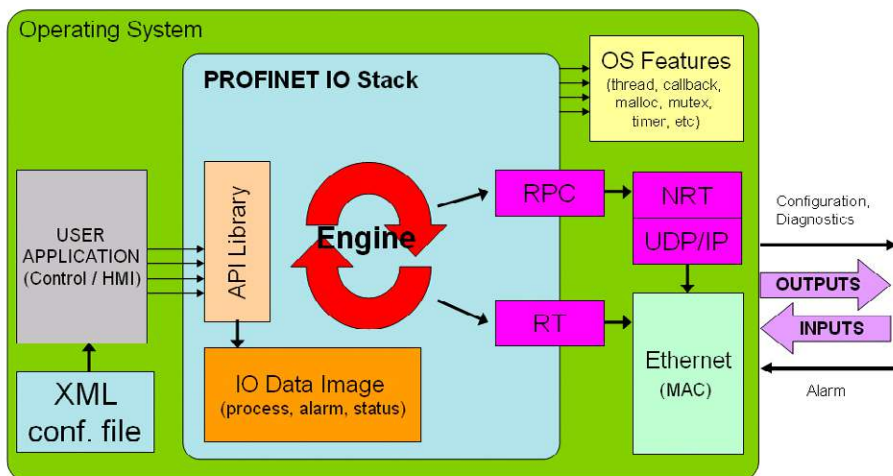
Operating System

PROFINET IO Stack

OS Features
(thread, callback, malloc, mutex, timer, etc)

USER APPLICATION
(Control / HMI)

API Library

Engine

RPC

NRT

UDP/IP

RT

Configuration, Diagnostics

OUTPUTS

INPUTS

Ethernet
(MAC)

Alarm

XML
conf. file

IO Data Image
(process, alarm, status)